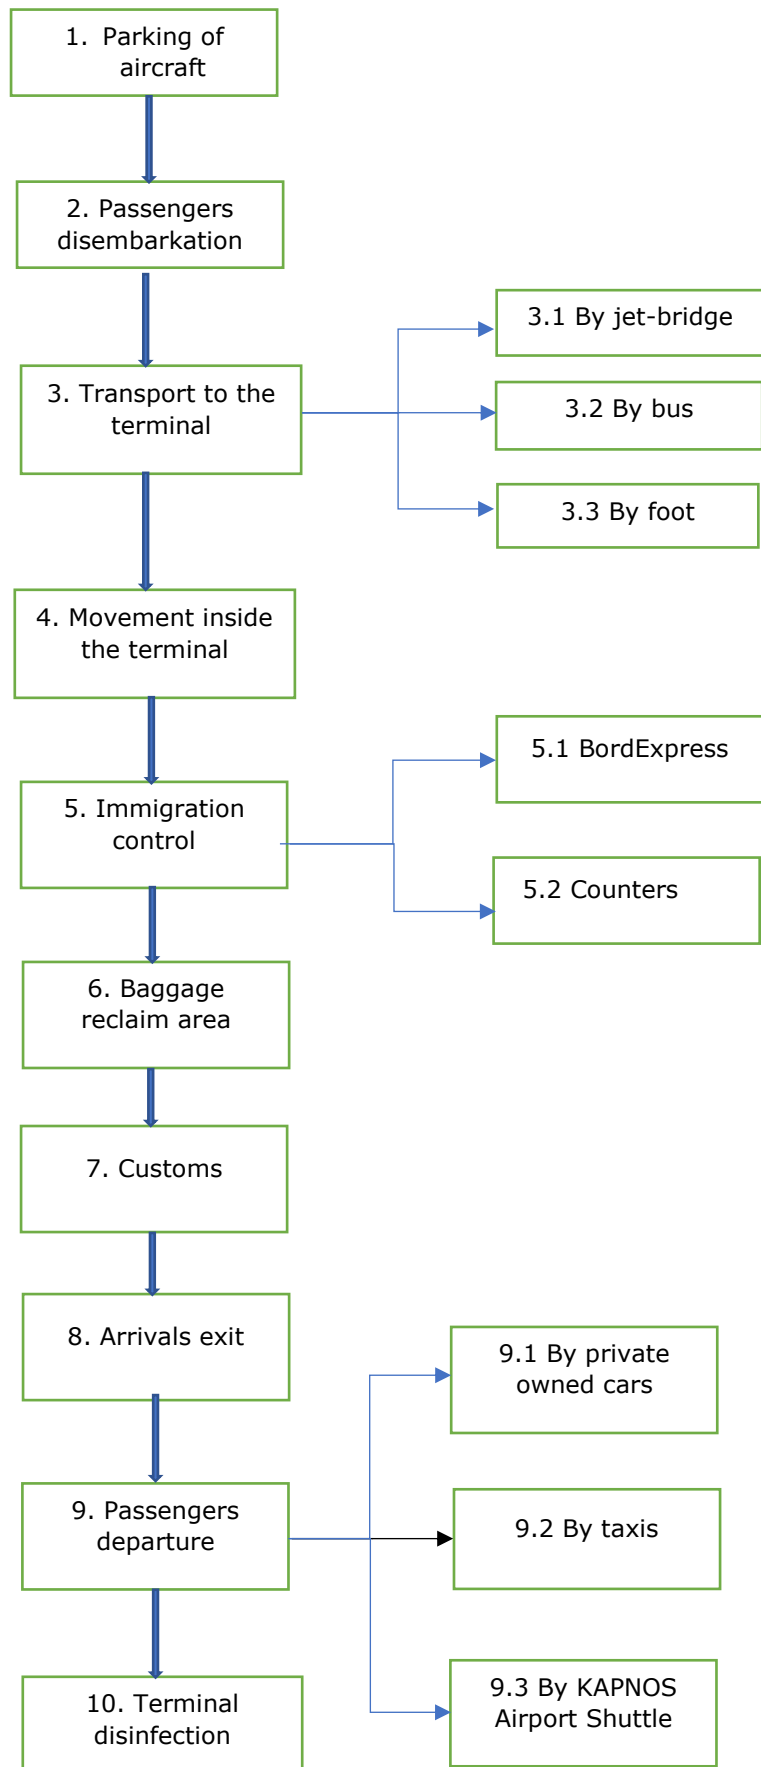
1. Parking of aircraft

2. Passengers disembarkation

3. Transport to the terminal

3.1 By jet-bridge

3.2 By bus

3.3 By foot

4. Movement inside the terminal

5. Immigration control

5.1 BordExpress

5.2 Counters

6. Baggage reclaim area

7. Customs

8. Arrivals exit

9. Passengers departure

9.1 By private owned cars

9.2 By taxis

9.3 By KAPNOS Airport Shuttle

10. Terminal disinfection